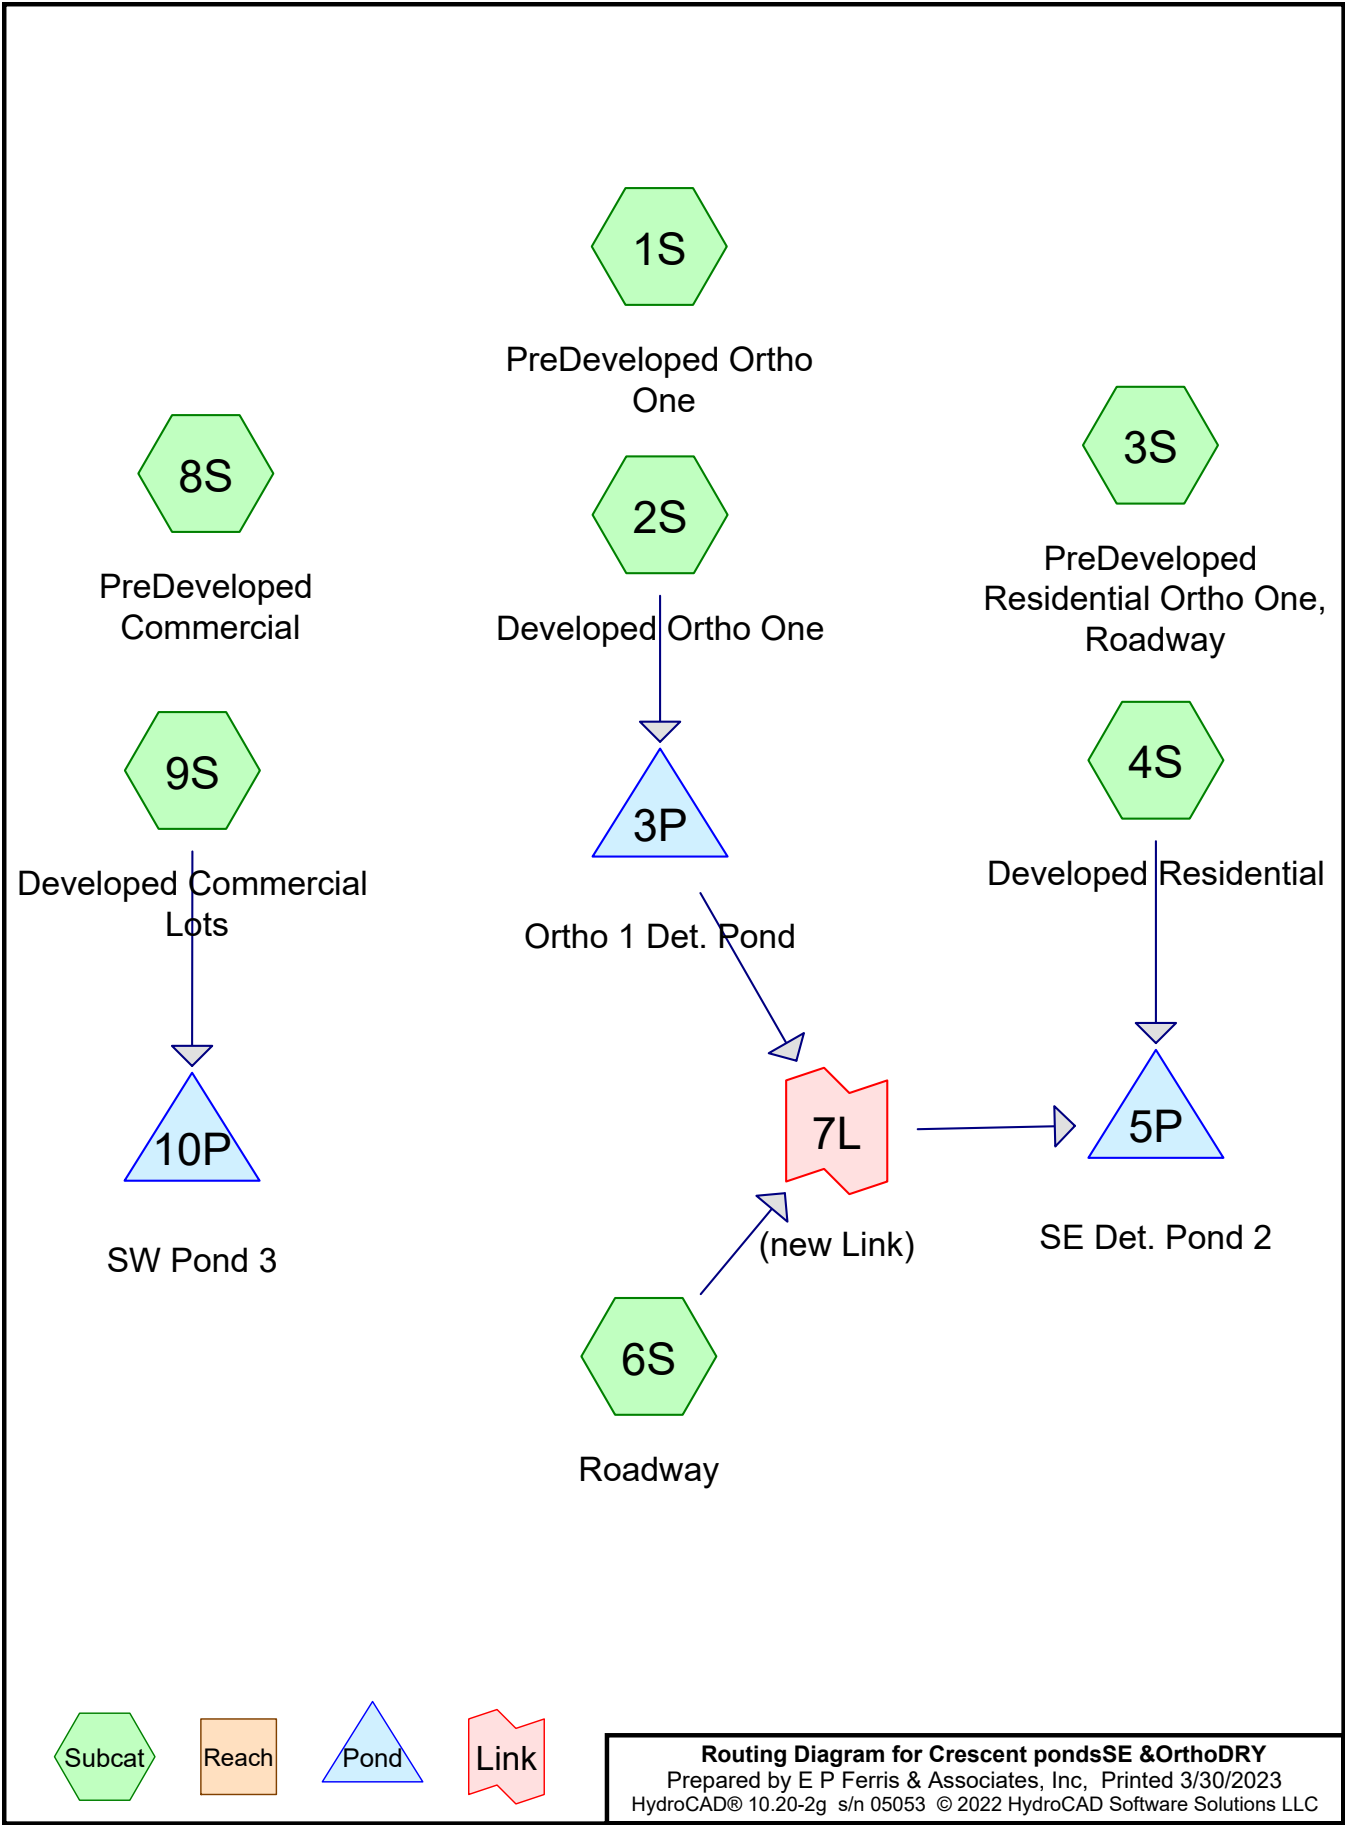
1S

PreDeveloped Ortho One

8S

PreDeveloped Commercial

2S

Developed Ortho One

3S

PreDeveloped Residential Ortho One, Roadway

9S

Developed Commercial Lots

3P

Ortho 1 Det. Pond

4S

Developed Residential

10P

SW Pond 3

7L

(new Link)

5P

SE Det. Pond 2

6S

Roadway

Subcat

Reach

Pond

Link

**Routing Diagram for Crescent pondsSE &OrthoDRY**
Prepared by E P Ferris & Associates, Inc, Printed 3/30/2023
HydroCAD® 10.20-2g s/n 05053 © 2022 HydroCAD Software Solutions LLC